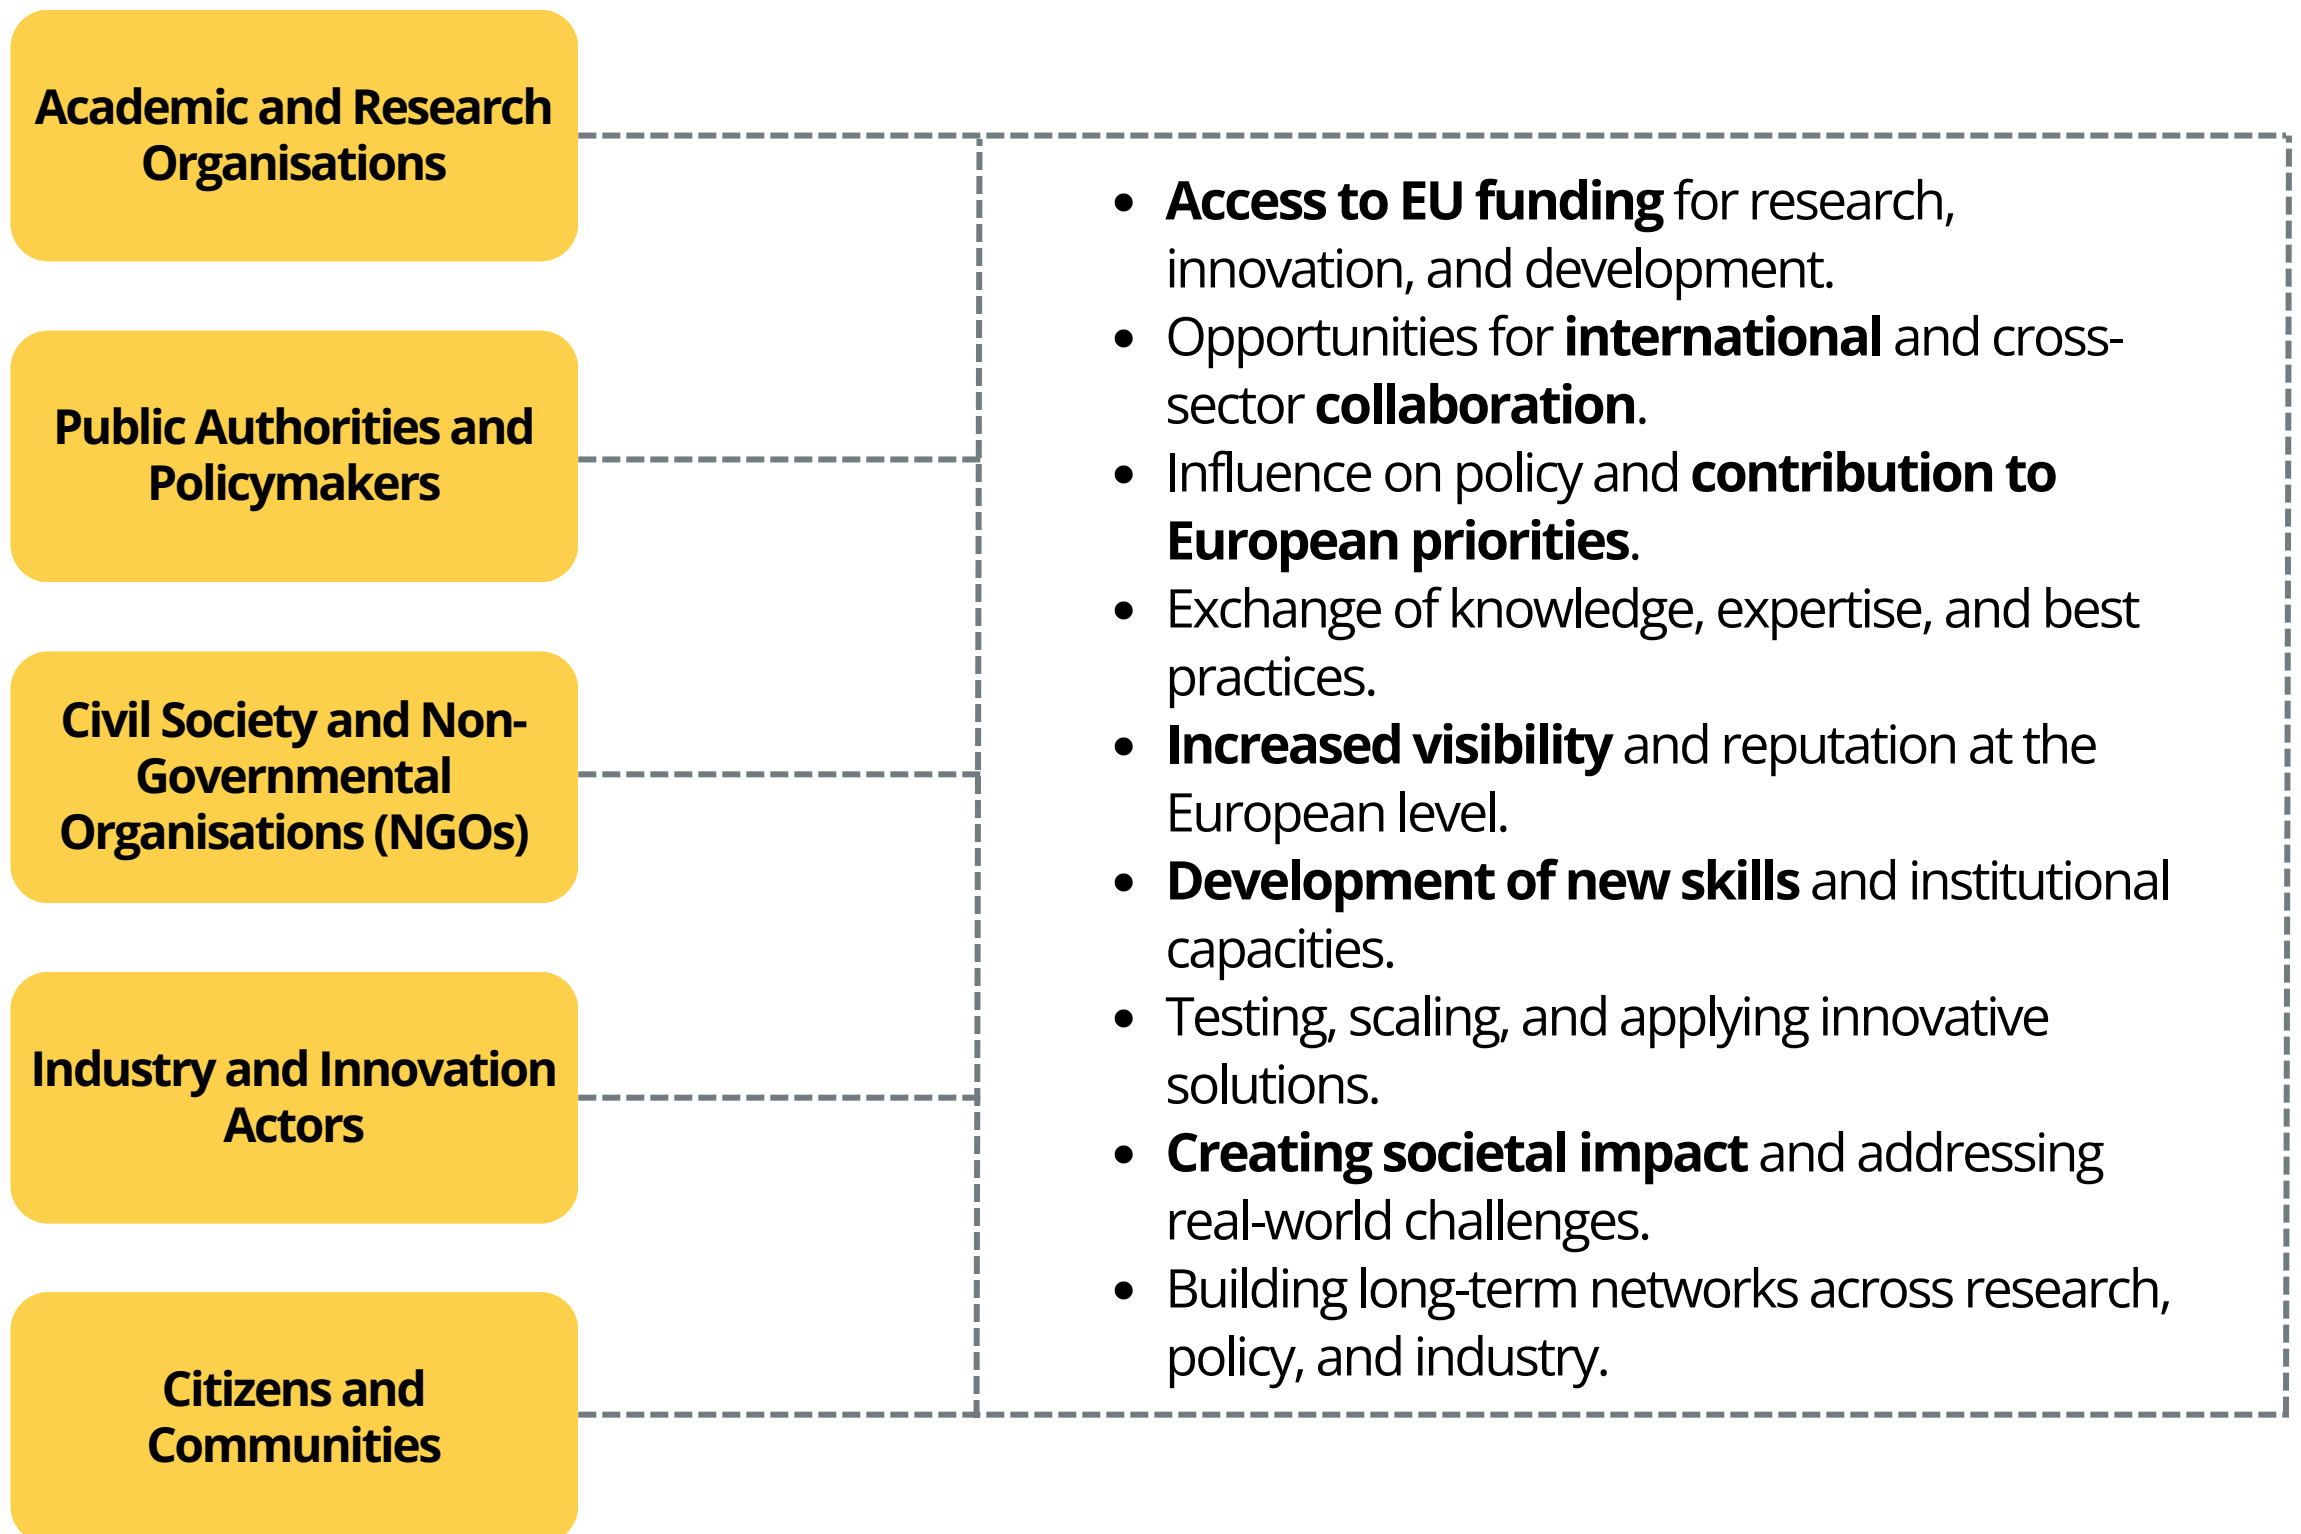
Academic and Research Organisations

Public Authorities and Policymakers

Civil Society and Non-Governmental Organisations (NGOs)

Industry and Innovation Actors

Citizens and Communities

- **Access to EU funding** for research, innovation, and development.
- Opportunities for **international** and cross-sector **collaboration**.
- Influence on policy and **contribution to European priorities**.
- Exchange of knowledge, expertise, and best practices.
- **Increased visibility** and reputation at the European level.
- **Development of new skills** and institutional capacities.
- Testing, scaling, and applying innovative solutions.
- **Creating societal impact** and addressing real-world challenges.
- Building long-term networks across research, policy, and industry.